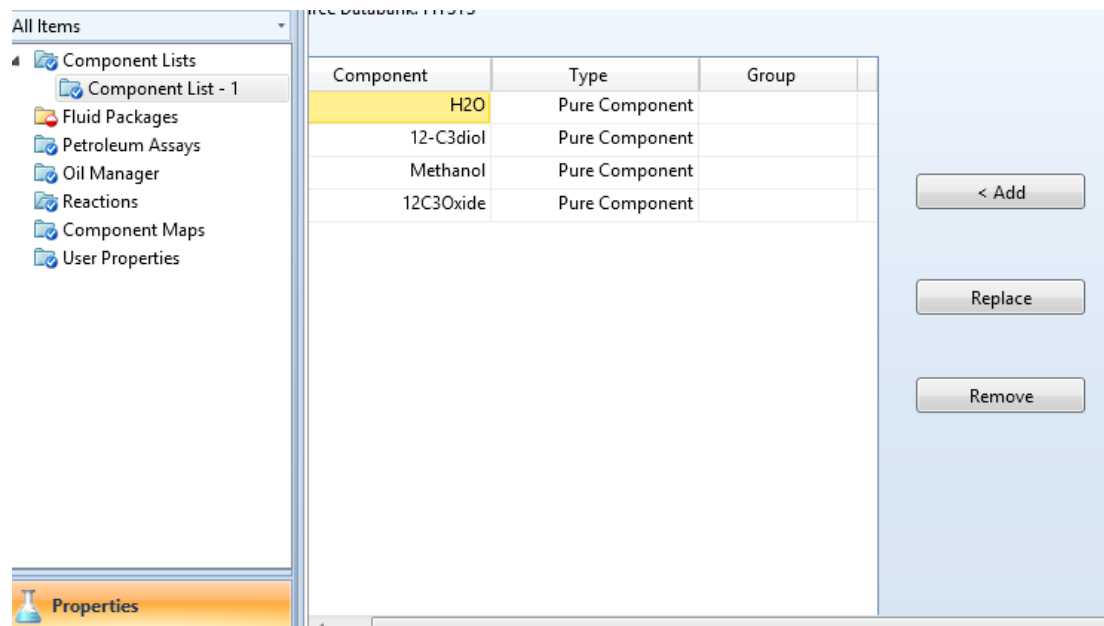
All Items

Component Lists
Component List - 1
Fluid Packages
Petroleum Assays
Oil Manager
Reactions
Component Maps
User Properties

Properties

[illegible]

| Component | Type | Group |
|---|---|---|
| H2O | Pure Component | |
| 12-C3diol | Pure Component | |
| Methanol | Pure Component | |
| 12C3Oxide | Pure Component | |

< Add

Replace

Remove